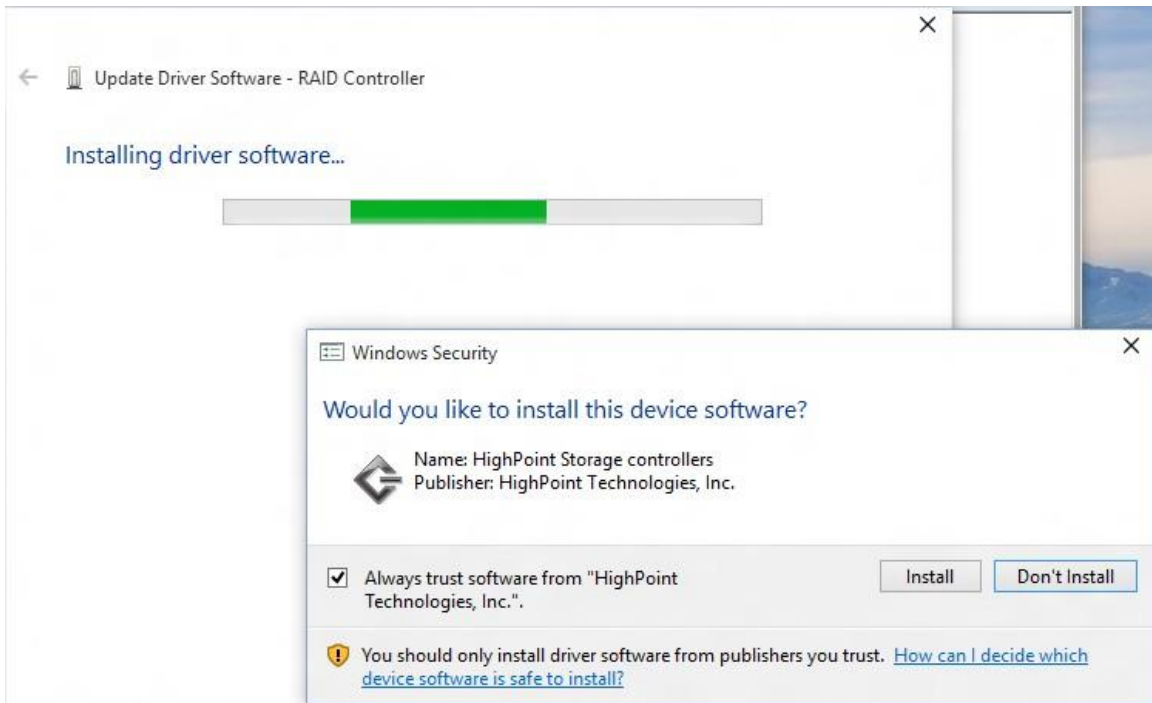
×

← Update Driver Software - RAID Controller

Installing driver software...

Windows Security

×

Would you like to install this device software?

Name: HighPoint Storage controllers
Publisher: HighPoint Technologies, Inc.

Always trust software from "HighPoint Technologies, Inc.".

Install

Don't Install

You should only install driver software from publishers you trust. How can I decide which device software is safe to install?